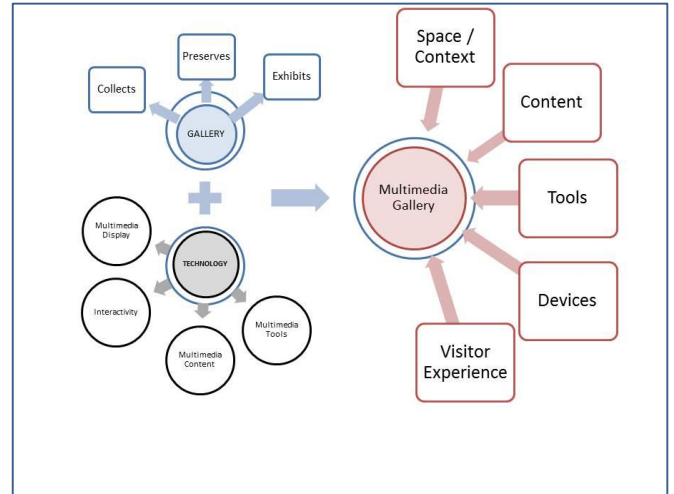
Preserves

Collects

Exhibits

GALLERY

Multimedia Display

TECHNOLOGY

Interactivity

Multimedia Tools

Multimedia Content

Space / Context

Content

Multimedia Gallery

Tools

Devices

Visitor Experience